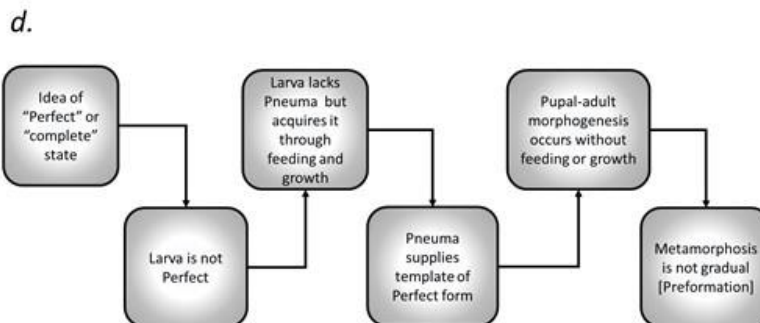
d.

Idea of "Perfect" or "complete" state

Larva is not Perfect

Larva lacks Pneuma but acquires it through feeding and growth

Pneuma supplies template of Perfect form

Pupal-adult morphogenesis occurs without feeding or growth

Metamorphosis is not gradual [Preformation]